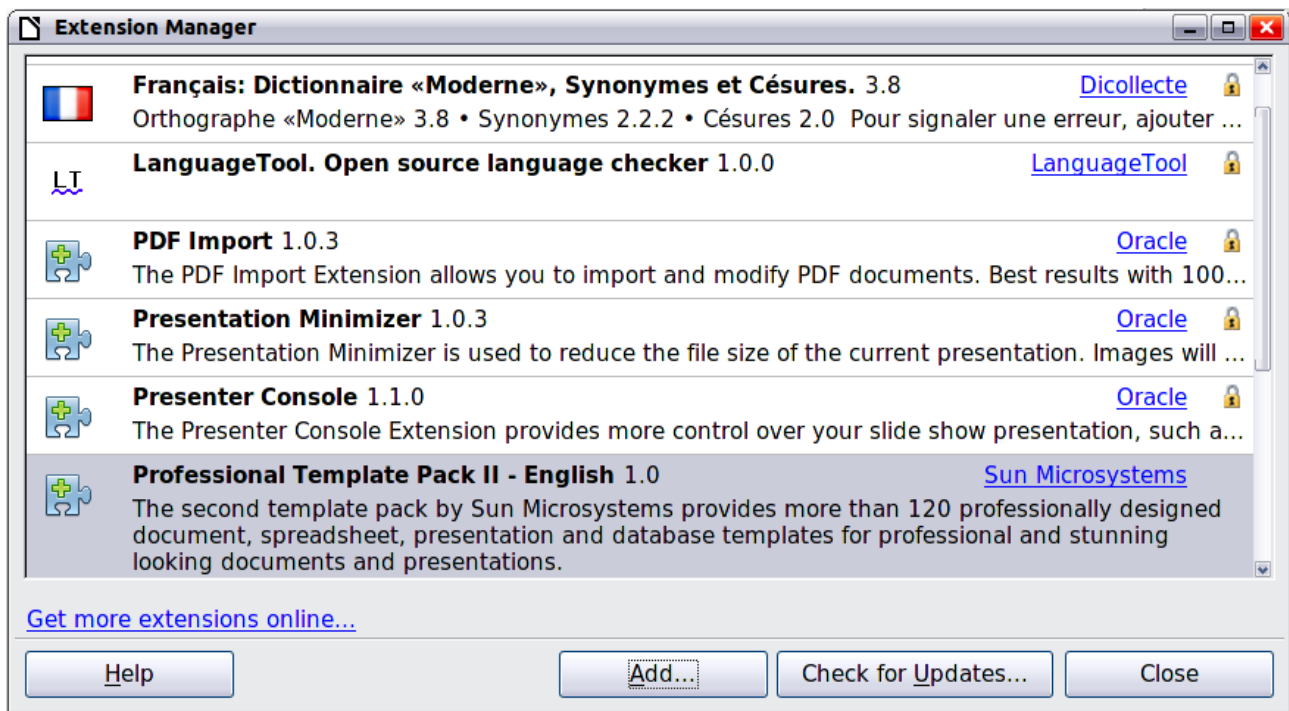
Extension Manager

Français: Dictionnaire «Moderne», Synonymes et Césures. 3.8
Dicollecte
Orthographe «Moderne» 3.8 • Synonymes 2.2.2 • Césures 2.0 Pour signaler une erreur, ajouter …

LT
LanguageTool. Open source language checker 1.0.0
LanguageTool

PDF Import 1.0.3
Oracle
The PDF Import Extension allows you to import and modify PDF documents. Best results with 100…

Presentation Minimizer 1.0.3
Oracle
The Presentation Minimizer is used to reduce the file size of the current presentation. Images will …

Presenter Console 1.1.0
Oracle
The Presenter Console Extension provides more control over your slide show presentation, such a…

Professional Template Pack II - English 1.0
Sun Microsystems
The second template pack by Sun Microsystems provides more than 120 professionally designed document, spreadsheet, presentation and database templates for professional and stunning looking documents and presentations.

Get more extensions online...

Help
Add...
Check for Updates...
Close